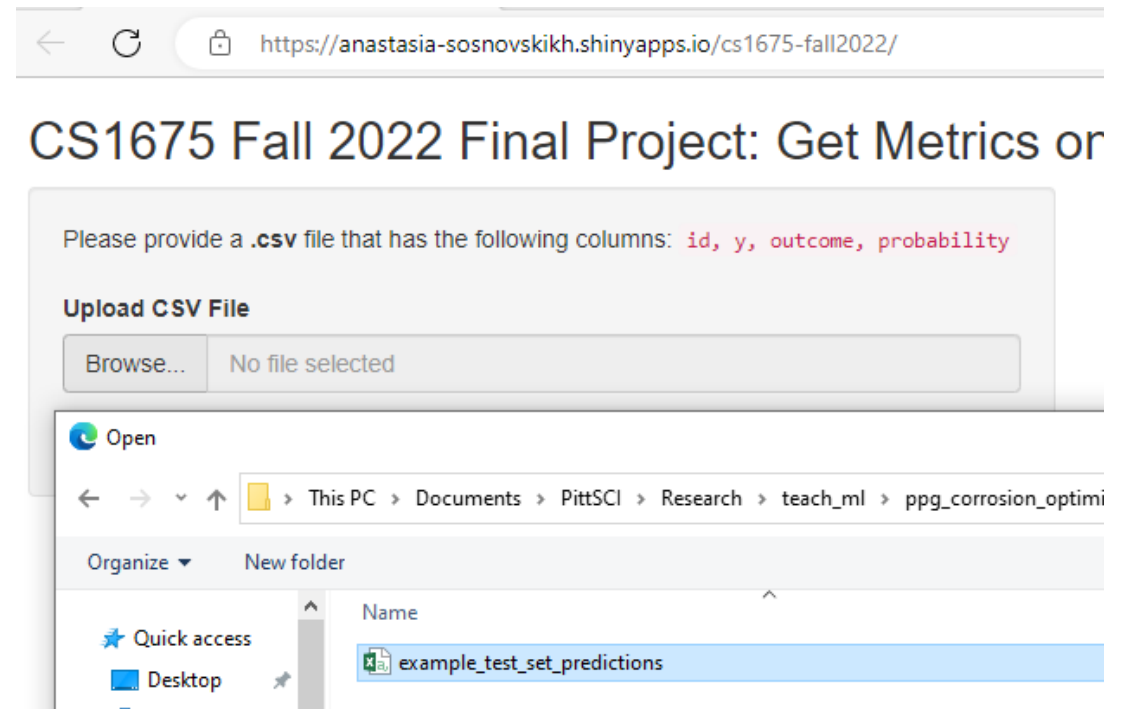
https://anastasia-sosnovskikh.shinyapps.io/cs1675-fall2022/

CS1675 Fall 2022 Final Project: Get Metrics or

Please provide a .csv file that has the following columns: id, y, outcome, probability

Upload CSV File

Browse... No file selected

Open

This PC > Documents > PittSCI > Research > teach_ml > ppg_corrosion_optimi

Organize ▾ New folder

Name

Quick access

Desktop

example_test_set_predictions